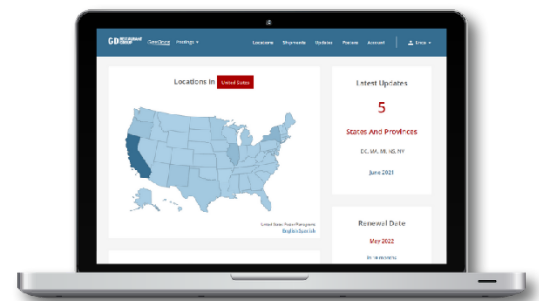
GD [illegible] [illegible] Holdings ▾ Locations Shipments Updates Forums Account Drew ▾

Locations in United States

Latest Updates

5

States And Provinces

DC, MA, MI, NS, NY

June 2021

Renewal Date

May 2022

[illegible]

United States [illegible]
English | Español